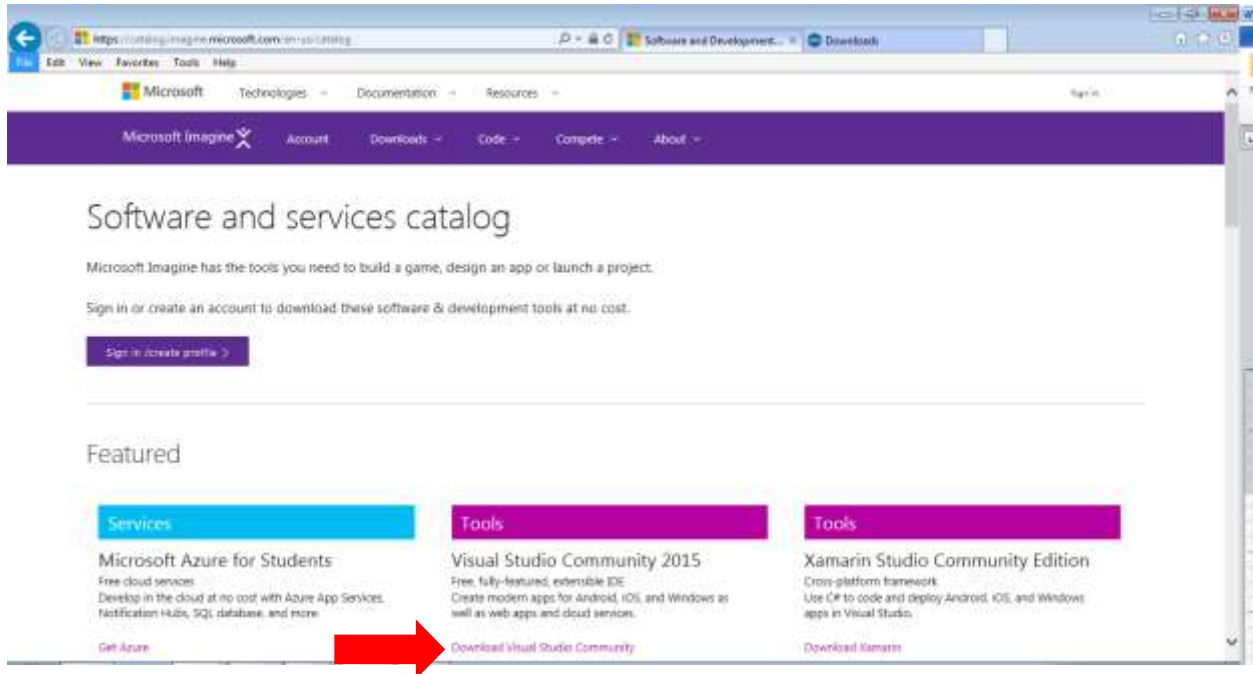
https://catalog.imagine.microsoft.com/en-us/catalog
Software and Development... × Downloads
File Edit View Favorites Tools Help

Microsoft Technologies Documentation Resources Sign in

Microsoft Imagine Account Downloads Code Compete About

Software and services catalog

Microsoft Imagine has the tools you need to build a game, design an app or launch a project.

Sign in or create an account to download these software & development tools at no cost.

Sign in /create profile >

Featured

Services
Microsoft Azure for Students
Free cloud services
Develop in the cloud at no cost with Azure App Services, Notification Hubs, SQL database, and more.
Get Azure

Tools
Visual Studio Community 2015
Free, fully-featured, extensible IDE
Create modern apps for Android, iOS, and Windows as well as web apps and cloud services.
Download Visual Studio Community

Tools
Xamarin Studio Community Edition
Cross-platform framework
Use C# to code and deploy Android, iOS, and Windows apps in Visual Studio.
Download Xamarin